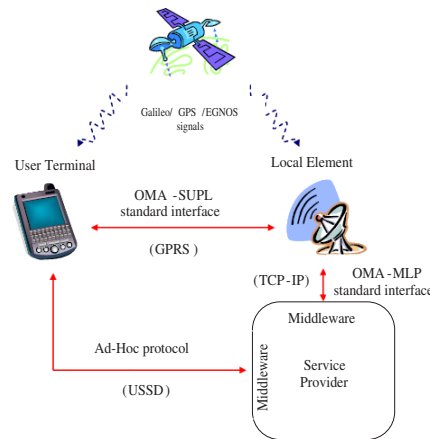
Galileo/ GPS /EGNOS signals

User Terminal

Local Element

OMA -SUPL standard interface

(GPRS )

(TCP-IP)

OMA-MLP standard interface

Middleware

Ad-Hoc protocol

Middleware

Service Provider

(USSD)